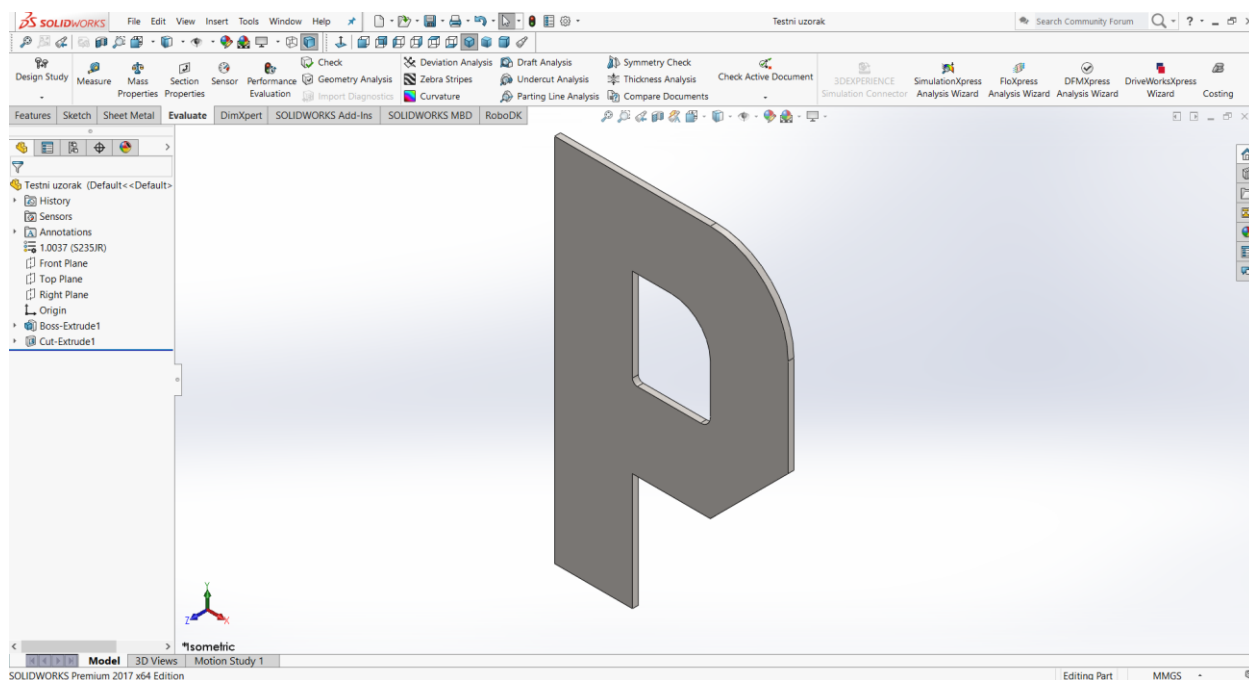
SOLIDWORKS File Edit View Insert Tools Window Help

Testni uzorak

Search Community Forum

Design Study | Measure | Mass Properties | Section Properties | Sensor | Performance Evaluation | Check | Geometry Analysis | Import Diagnostics | Deviation Analysis | Zebra Stripes | Curvature | Draft Analysis | Undercut Analysis | Parting Line Analysis | Symmetry Check | Thickness Analysis | Compare Documents | Check Active Document | 3DEXPERIENCE Simulation Connector | SimulationXpress Analysis Wizard | FloXpress Analysis Wizard | DFMXpress Analysis Wizard | DriveWorksXpress Wizard | Costing

Features | Sketch | Sheet Metal | Evaluate | DimXpert | SOLIDWORKS Add-Ins | SOLIDWORKS MBD | RoboDK

Testni uzorak (Default<<Default>
History
Sensors
Annotations
1.0037 (S235JR)
Front Plane
Top Plane
Right Plane
Origin
Boss-Extrude1
Cut-Extrude1

*Isometric

Model | 3D Views | Motion Study 1

SOLIDWORKS Premium 2017 x64 Edition

Editing Part | MMGS